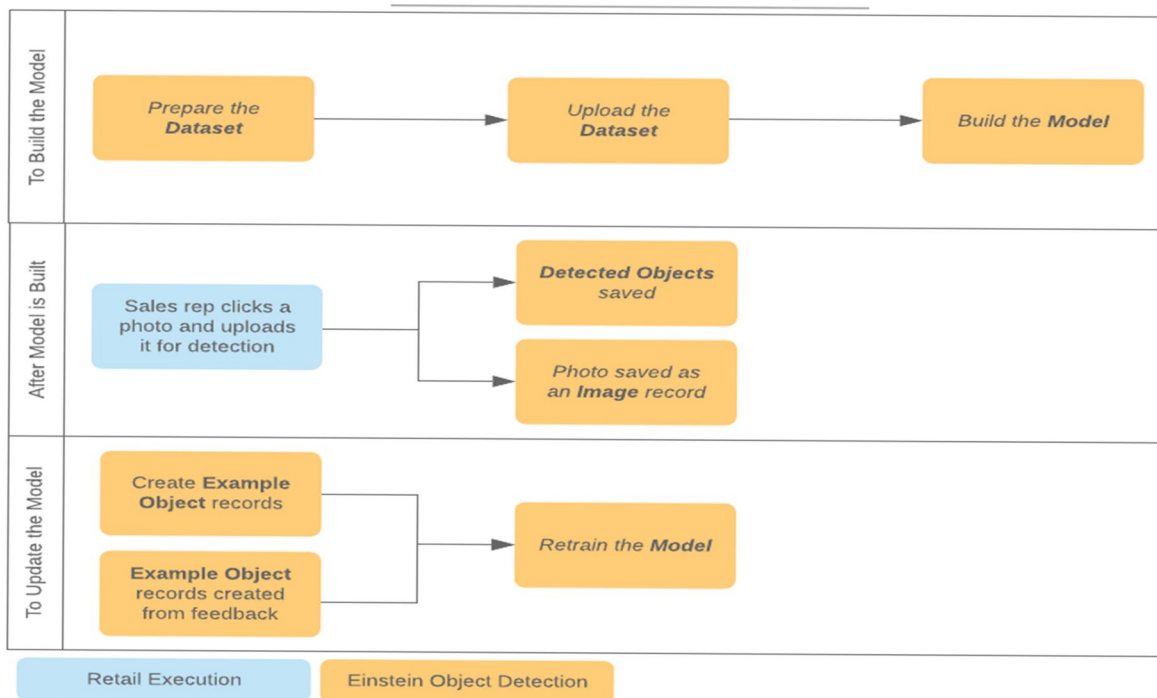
To Build the Model

Prepare the **Dataset**

Upload the **Dataset**

Build the **Model**

After Model is Built

Sales rep clicks a photo and uploads it for detection

**Detected Objects** saved

Photo saved as an **Image** record

To Update the Model

Create **Example Object** records

**Example Object** records created from feedback

Retrain the **Model**

Retail Execution

Einstein Object Detection